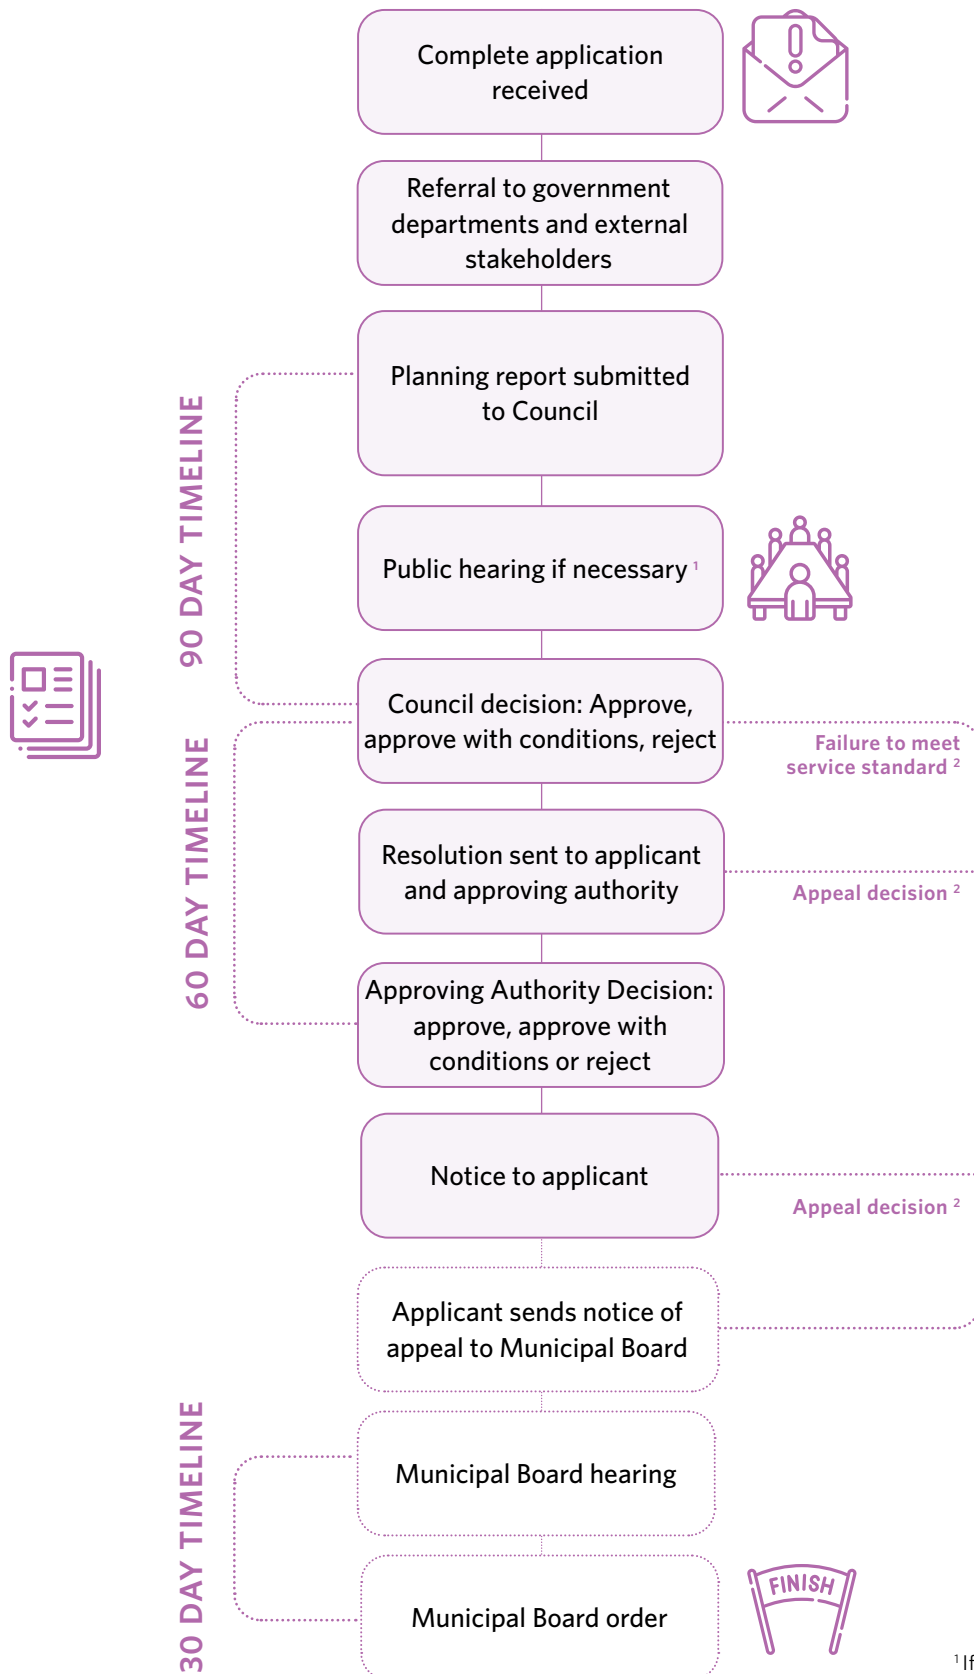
Complete application received

Referral to government departments and external stakeholders

90 DAY TIMELINE

Planning report submitted to Council

Public hearing if necessary $^1$

Council decision: Approve, approve with conditions, reject

Failure to meet service standard $^2$

60 DAY TIMELINE

Resolution sent to applicant and approving authority

Appeal decision $^2$

Approving Authority Decision: approve, approve with conditions or reject

Notice to applicant

Appeal decision $^2$

Applicant sends notice of appeal to Municipal Board

30 DAY TIMELINE

Municipal Board hearing

Municipal Board order

FINISH

$^1$If